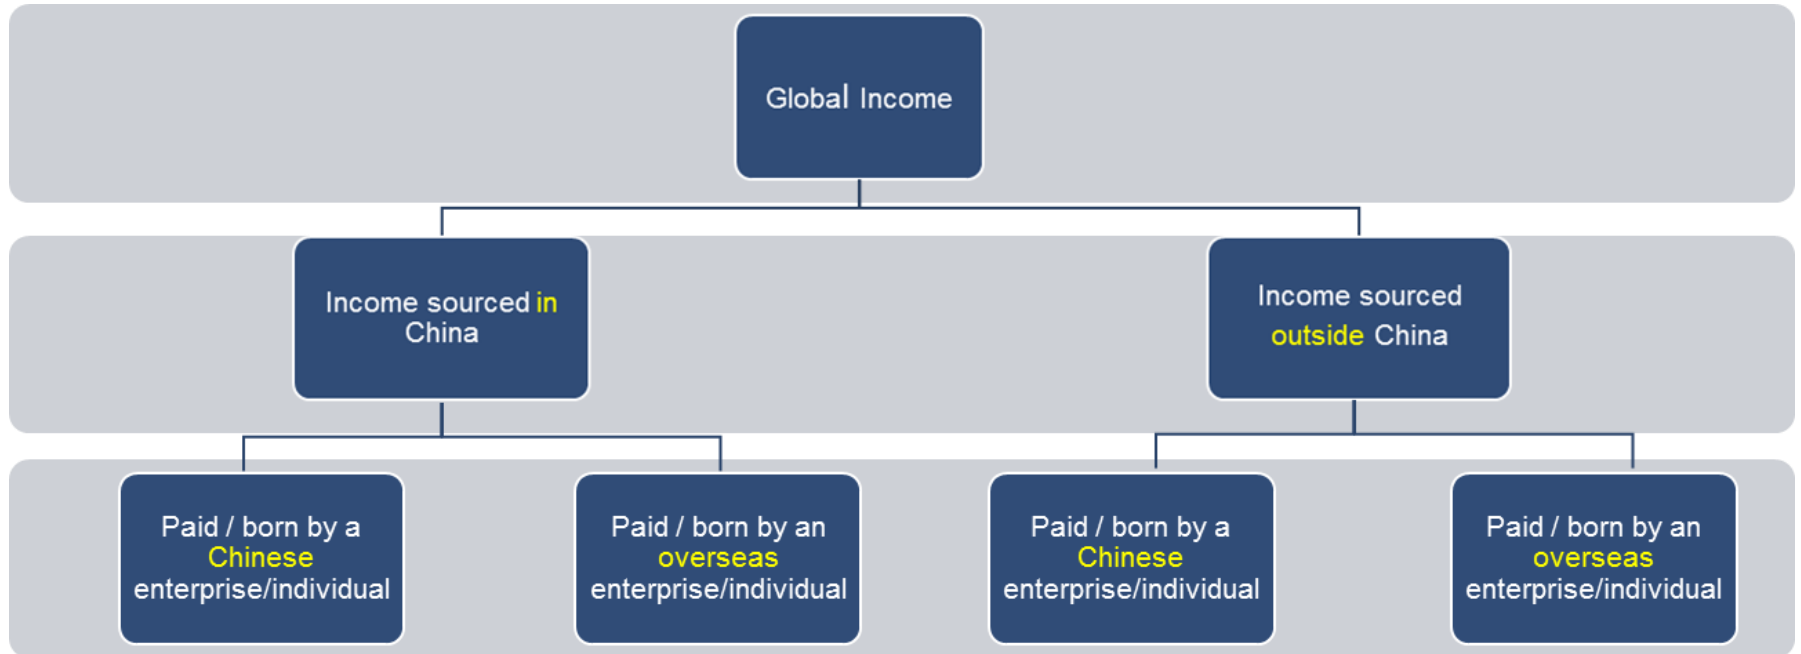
Global Income

Income sourced in China

Income sourced outside China

Paid / born by a Chinese enterprise/individual

Paid / born by an overseas enterprise/individual

Paid / born by a Chinese enterprise/individual

Paid / born by an overseas enterprise/individual